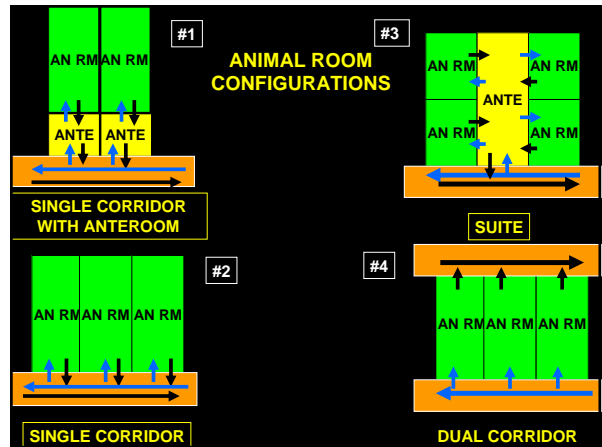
#1

AN RM AN RM

ANTE ANTE

SINGLE CORRIDOR WITH ANTEROOM

ANIMAL ROOM CONFIGURATIONS

#3

AN RM AN RM

ANTE

AN RM AN RM

SUITE

#2

AN RM AN RM AN RM

SINGLE CORRIDOR

#4

AN RM AN RM AN RM

DUAL CORRIDOR